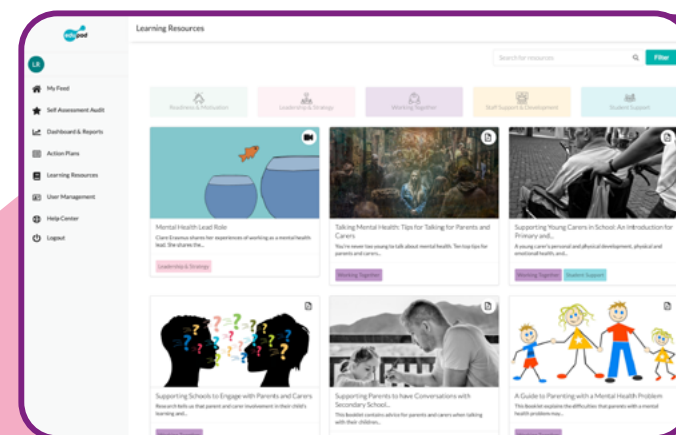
edupod

LR

My Feed

Self Assessment Audit

Dashboard & Reports

Action Plans

Learning Resources

User Management

Help Center

Logout

Learning Resources

Search for resources

Filter

Readiness & Motivation

Leadership & Strategy

Working Together

Staff Support & Development

Student Support

Mental Health Lead Role

Clare Erasmus shares her experiences of working as a mental health lead. She shares the...

Leadership & Strategy

Talking Mental Health: Tips for Talking for Parents and Carers

You're never too young to talk about mental health. Ten top tips for parents and carers...

Working Together

Supporting Young Carers in School: An Introduction for Primary and...

A young carer's personal and physical development, physical and emotional health, and...

Working Together

Student Support

Supporting Schools to Engage with Parents and Carers

Research tells us that parent and carer involvement in their child's learning and...

Supporting Parents to have Conversations with Secondary School...

This booklet contains advice for parents and carers when talking with their children...

A Guide to Parenting with a Mental Health Problem

This booklet explains the difficulties that parents with a mental health problem may...